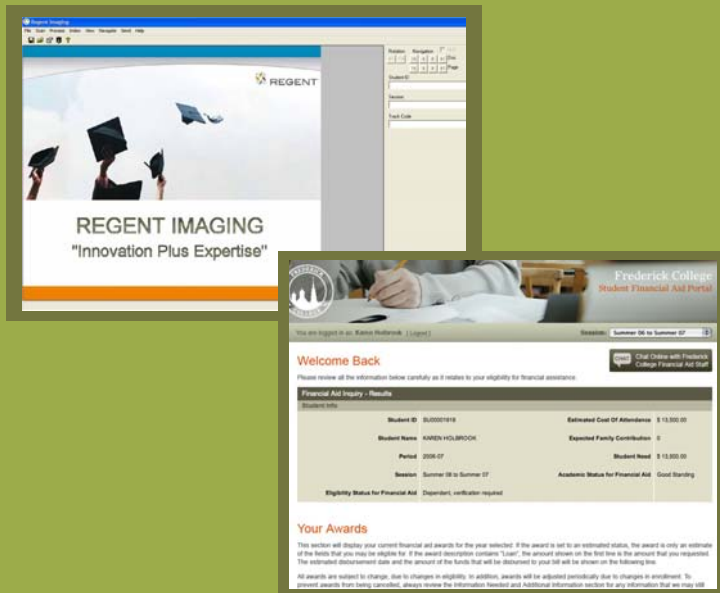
Regent Imaging

File Scan Process Index View Navigate Send Help

REGENT

Rotation Navigation

Doc

Page

Student ID

Session

Track Code

REGENT IMAGING
"Innovation Plus Expertise"

Frederick College
Student Financial Aid Portal

You are logged in as: Karen Holbrook [ Logout ]

Session: Summer 06 to Summer 07

Welcome Back

Please review all the information below carefully as it relates to your eligibility for financial assistance.

Chat Online with Frederick College Financial Aid Staff

Financial Aid Inquiry - Results

Student Info

| | | | |
|---|---|---|---|
| Student ID | SU00001918 | Estimated Cost Of Attendance | $ 13,500.00 |
| Student Name | KAREN HOLBROOK | Expected Family Contribution | 0 |
| Period | 2006-07 | Student Need | $ 13,500.00 |
| Session | Summer 06 to Summer 07 | Academic Status for Financial Aid | Good Standing |
| Eligibility Status for Financial Aid | Dependent, verification required | | |

Your Awards

This section will display your current financial aid awards for the year selected. If the award is set to an estimated status, the award is only an estimate of the funds that you may be eligible for. If the award description contains "Loan", the amount shown on the first line is the amount that you requested. The estimated disbursement date and the amount of the funds that will be disbursed to your bill will be shown on the following line.

All awards are subject to change, due to changes in eligibility. In addition, awards will be adjusted periodically due to changes in enrollment. To prevent awards from being cancelled, always review the Information Needed and Additional Information section for any information that we may still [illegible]